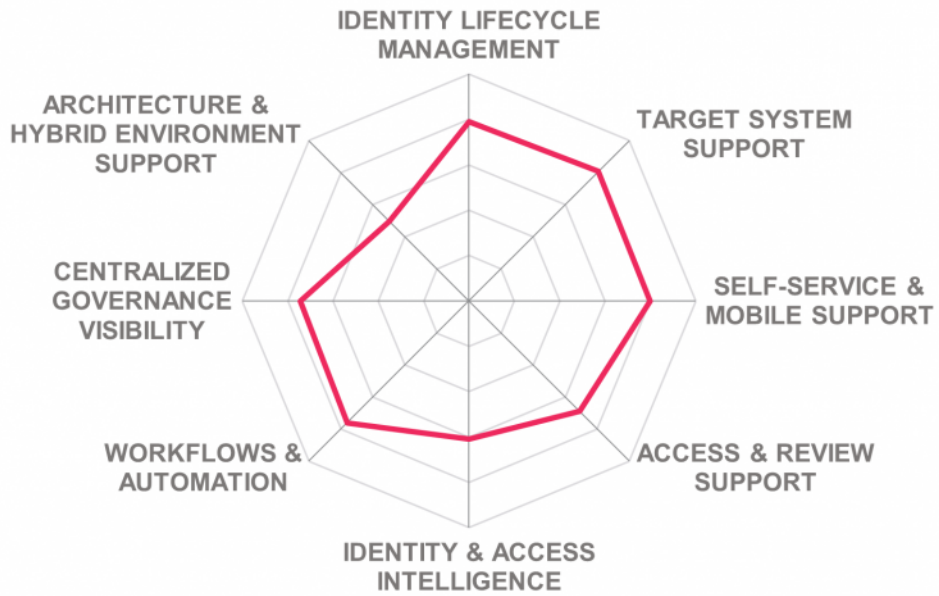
IDENTITY LIFECYCLE MANAGEMENT

TARGET SYSTEM SUPPORT

SELF-SERVICE & MOBILE SUPPORT

ACCESS & REVIEW SUPPORT

IDENTITY & ACCESS INTELLIGENCE

WORKFLOWS & AUTOMATION

CENTRALIZED GOVERNANCE VISIBILITY

ARCHITECTURE & HYBRID ENVIRONMENT SUPPORT